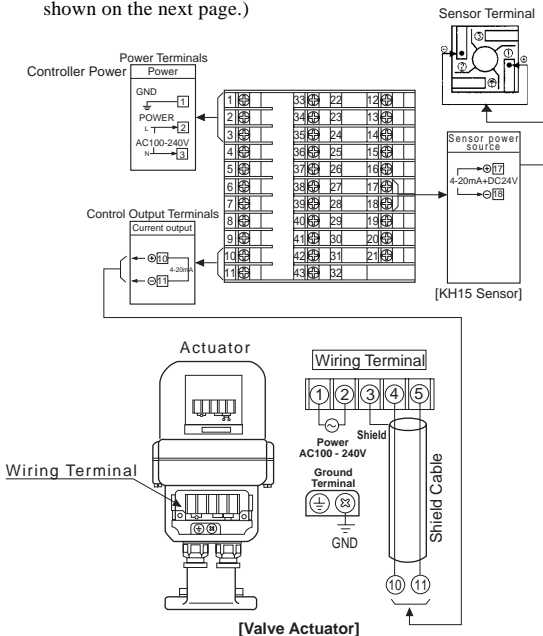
shown on the next page.)

Sensor Terminal
⊖ ③ ② ① ⊕

Power Terminals
Controller Power
Power
GND
1
POWER
L 2
AC100-240V
N 3

| 1 | 33 | 22 | 12 |
|---|---|---|---|
| 2 | 34 | 23 | 13 |
| 3 | 35 | 24 | 14 |
| 4 | 36 | 25 | 15 |
| 5 | 37 | 26 | 16 |
| 6 | 38 | 27 | 17 |
| 7 | 39 | 28 | 18 |
| 8 | 40 | 29 | 19 |
| 9 | 41 | 30 | 20 |
| 10 | 42 | 31 | 21 |
| 11 | 43 | 32 | |

Sensor power source
⊕17
4-20mA+DC24V
⊖18

[KH15 Sensor]

Control Output Terminals
Current output
⊕10
4-20mA
⊖11

Actuator

Wiring Terminal
① ② ③ ④ ⑤
Shield
Power
AC100 - 240V
Ground Terminal
GND
Shield Cable
⑩ ⑪

Wiring Terminal

[Valve Actuator]